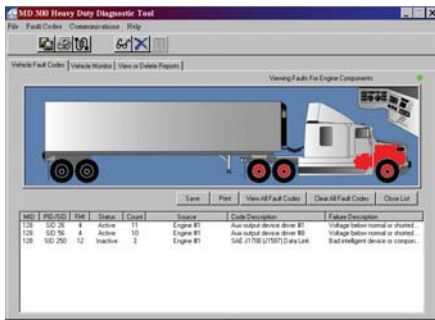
MD 300 Heavy Duty Diagnostic Tool

File Fault Codes Communications Help

Vehicle Fault Codes | Vehicle Monitor | View or Delete Reports

Viewing Faults For Engine Components

Save | Print | View All Fault Codes | Clear All Fault Codes | Close List

| MID | PID/SID | FMI | Status | Count | Source | Code Description | Failure Description |
|---|---|---|---|---|---|---|---|
| 128 | SID 26 | 4 | Active | 11 | Engine #1 | Aux output device driver #1 | Voltage below normal or shorted... |
| 128 | SID 56 | 4 | Active | 10 | Engine #1 | Aux output device driver #8 | Voltage below normal or shorted... |
| 128 | SID 250 | 12 | Inactive | 3 | Engine #1 | SAE J1708 (J1587) Data Link | Bad intelligent device or compon... |